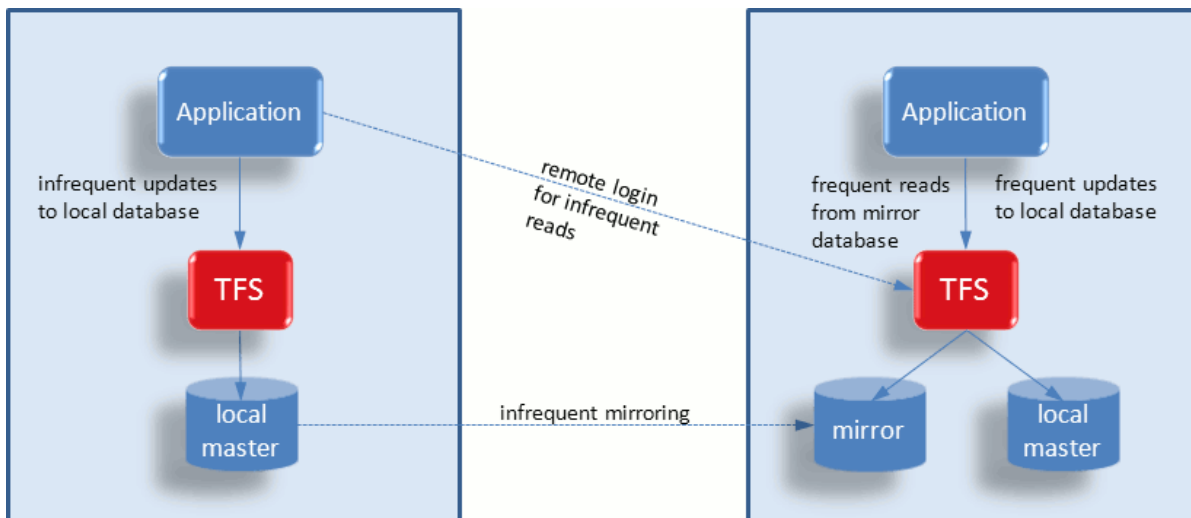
Application

infrequent updates to local database

TFS

local master

remote login for infrequent reads

infrequent mirroring

Application

frequent reads from mirror database

frequent updates to local database

TFS

mirror

local master